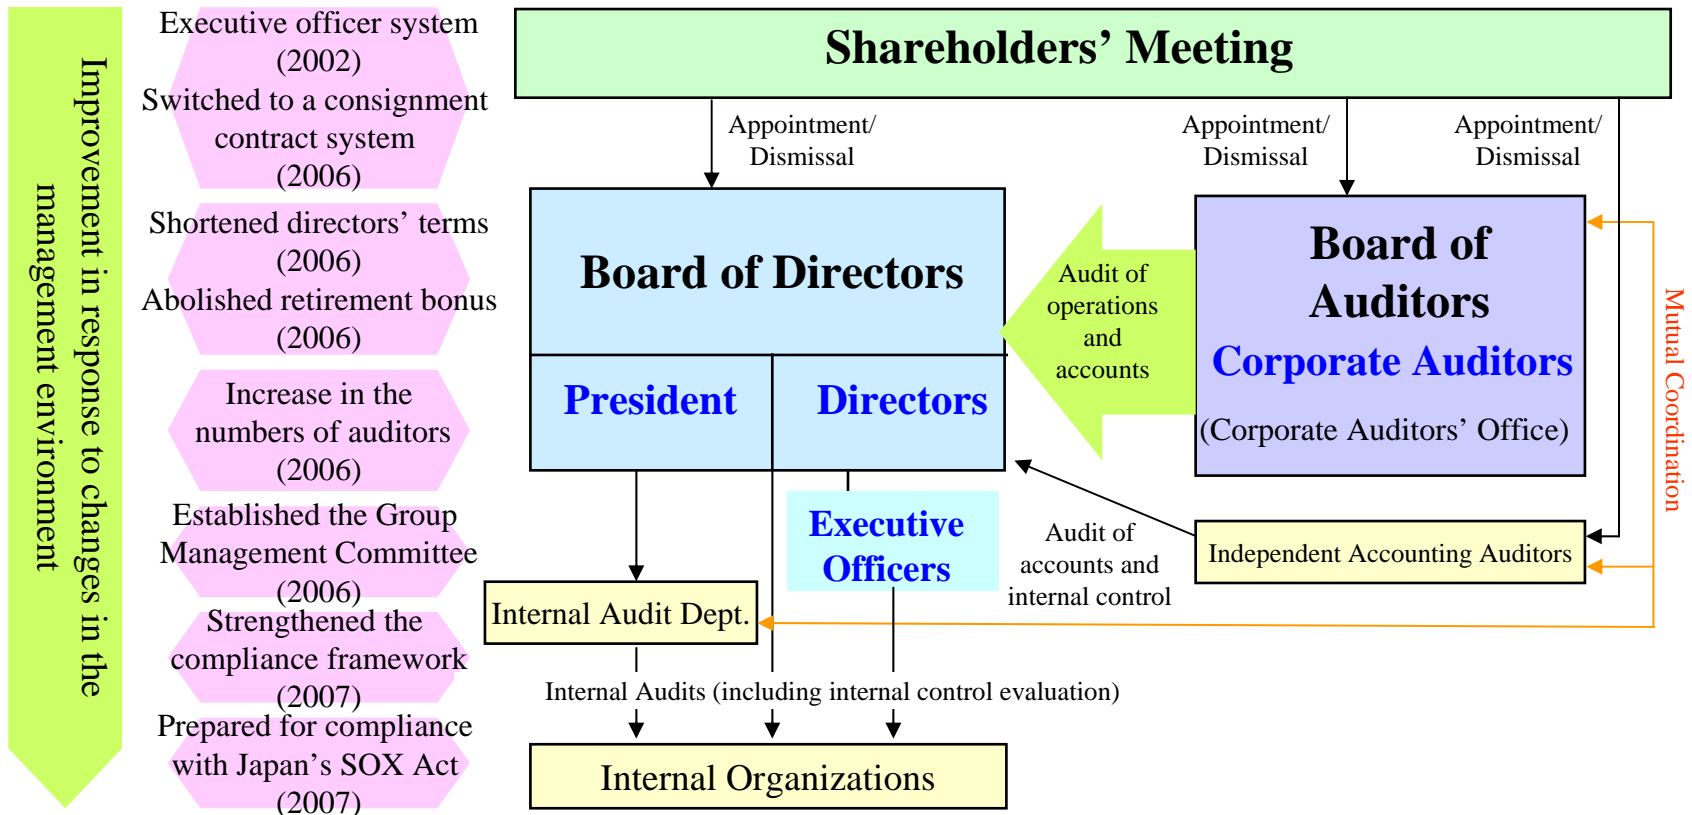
Improvement in response to changes in the management environment

Executive officer system (2002)
Switched to a consignment contract system (2006)

Shortened directors' terms (2006)
Abolished retirement bonus (2006)

Increase in the numbers of auditors (2006)

Established the Group Management Committee (2006)

Strengthened the compliance framework (2007)

Prepared for compliance with Japan's SOX Act (2007)

Shareholders' Meeting

Appointment/ Dismissal

Appointment/ Dismissal

Appointment/ Dismissal

Board of Directors

President

Directors

Audit of operations and accounts

Board of Auditors
Corporate Auditors
(Corporate Auditors' Office)

Mutual Coordination

Executive Officers

Audit of accounts and internal control

Independent Accounting Auditors

Internal Audit Dept.

Internal Audits (including internal control evaluation)

Internal Organizations